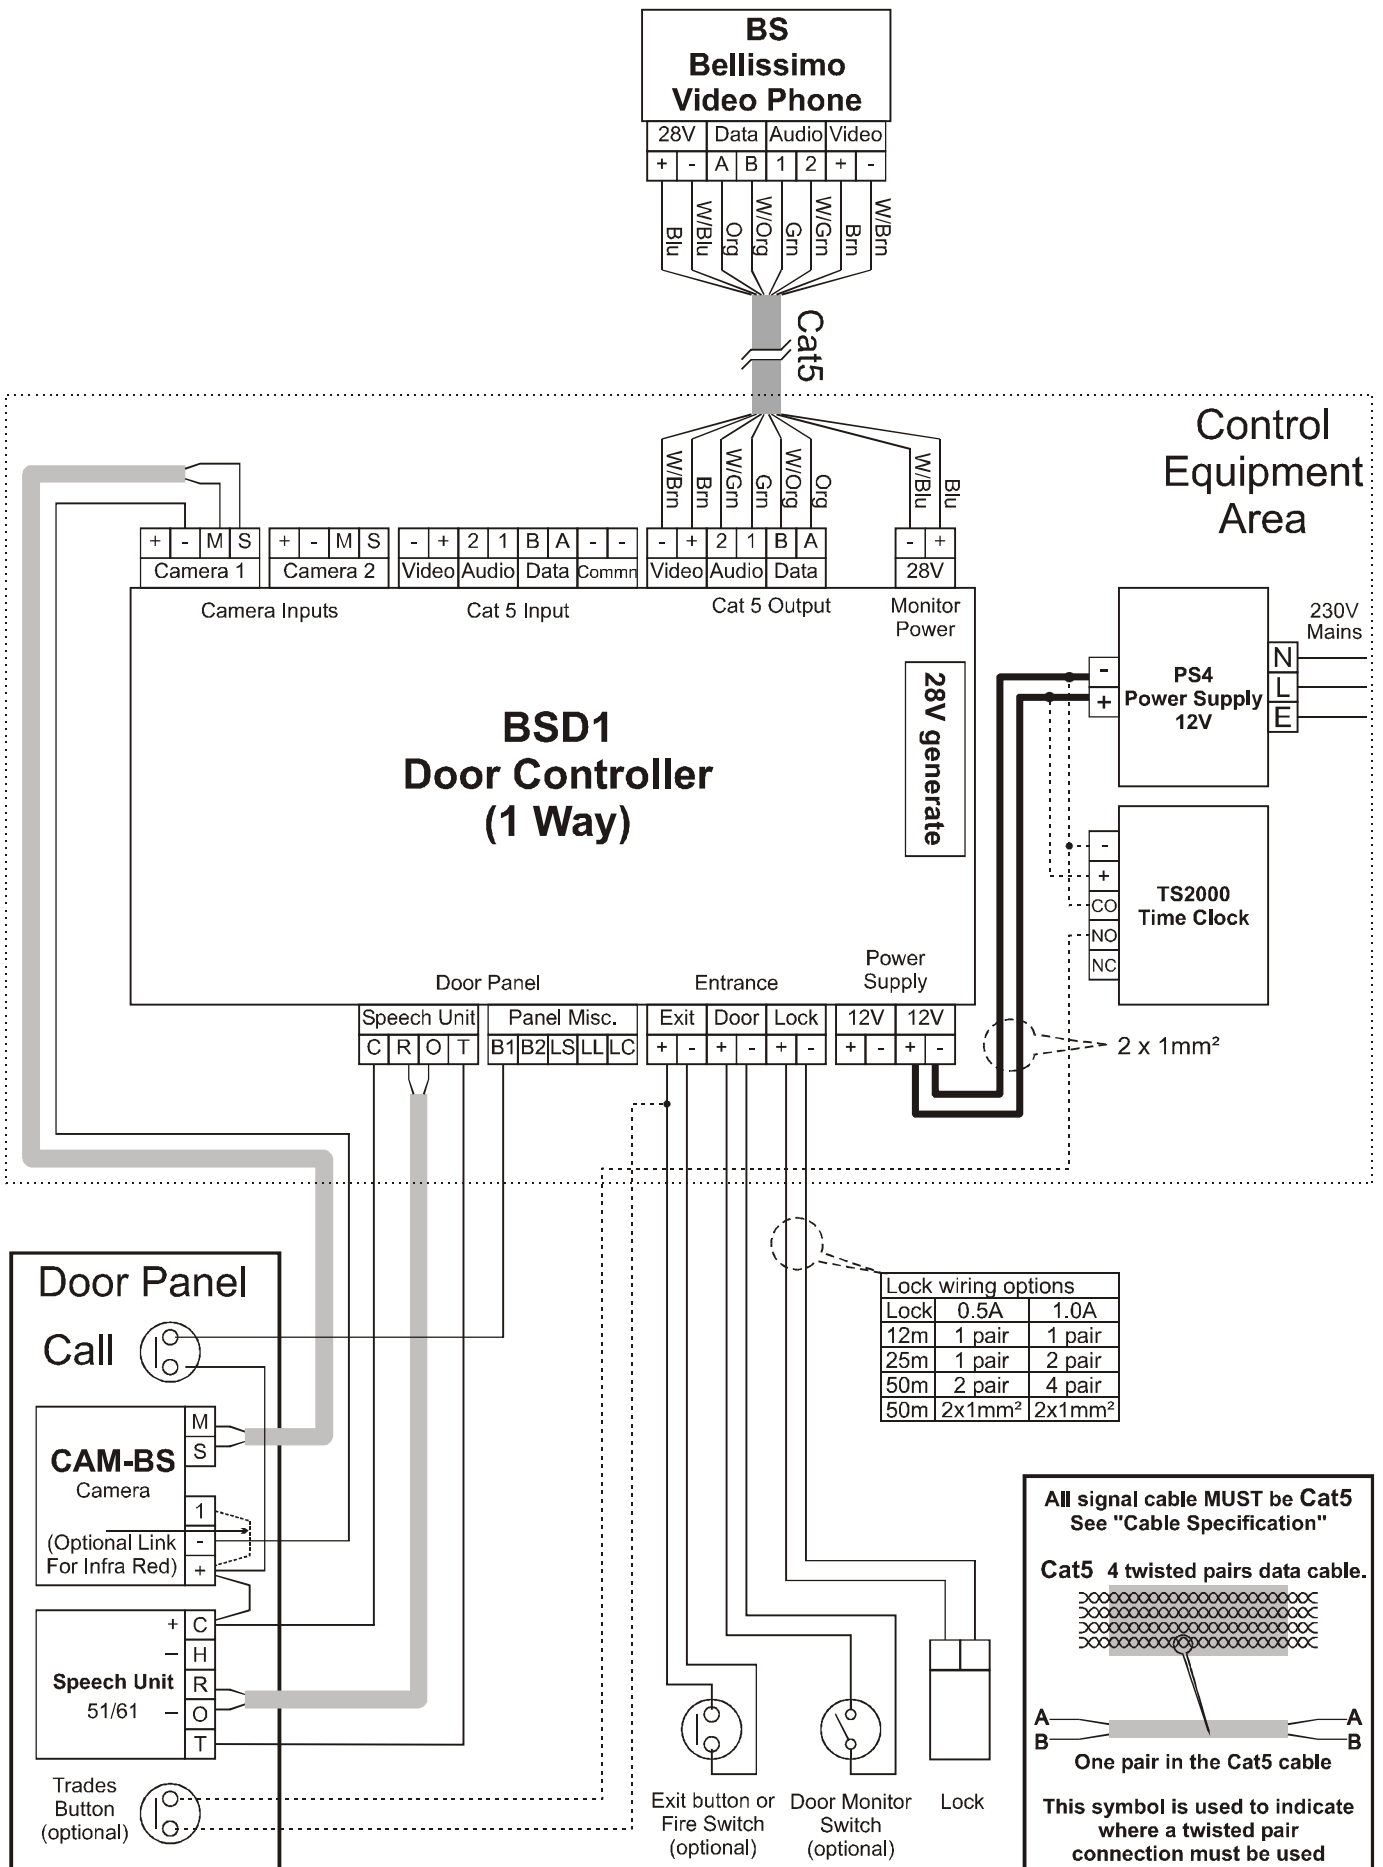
BS
Bellissimo
Video Phone

| 28V | | Data | | Audio | | Video | |
|---|---|---|---|---|---|---|---|
| + | - | A | B | 1 | 2 | + | - |

Blu W/Blu Org W/Org Grn W/Grn Brn W/Brn

Cat5

Control Equipment Area

W/Brn Brn W/Grn Grn W/Org Org W/Blu Blu

| + | - | M | S | + | - | M | S | - | + | 2 | 1 | B | A | - | - | - | + | 2 | 1 | B | A | - | + |
|---|---|---|---|---|---|---|---|---|---|---|---|---|---|---|---|---|---|---|---|---|---|---|---|
| Camera 1 | | | | Camera 2 | | | | Video | | Audio | | Data | | Commn | | Video | | Audio | | Data | | 28V | |

Camera Inputs
Cat 5 Input
Cat 5 Output
Monitor Power

BSD1
Door Controller
(1 Way)

28V generate

230V Mains
-
+
PS4
Power Supply
12V
N
L
E

-
+
CO
NO
NC
TS2000
Time Clock

Door Panel
Entrance
Power Supply

| Speech Unit | | | | Panel Misc. | | | | | Exit | | Door | | Lock | | 12V | | 12V | |
|---|---|---|---|---|---|---|---|---|---|---|---|---|---|---|---|---|---|---|
| C | R | O | T | B1 | B2 | LS | LL | LC | + | - | + | - | + | - | + | - | + | - |

2 x 1mm²

| Lock wiring options | | |
|---|---|---|
| Lock | 0.5A | 1.0A |
| 12m | 1 pair | 1 pair |
| 25m | 1 pair | 2 pair |
| 50m | 2 pair | 4 pair |
| 50m | 2x1mm² | 2x1mm² |

Door Panel
Call

CAM-BS
Camera
M
S
1
-
+
(Optional Link For Infra Red)

Speech Unit
51/61
+ C
– H
R
– O
T

Trades Button (optional)

Exit button or Fire Switch (optional)

Door Monitor Switch (optional)

Lock

All signal cable MUST be Cat5
See "Cable Specification"

Cat5 4 twisted pairs data cable.

A
B
A
B
One pair in the Cat5 cable

This symbol is used to indicate where a twisted pair connection must be used